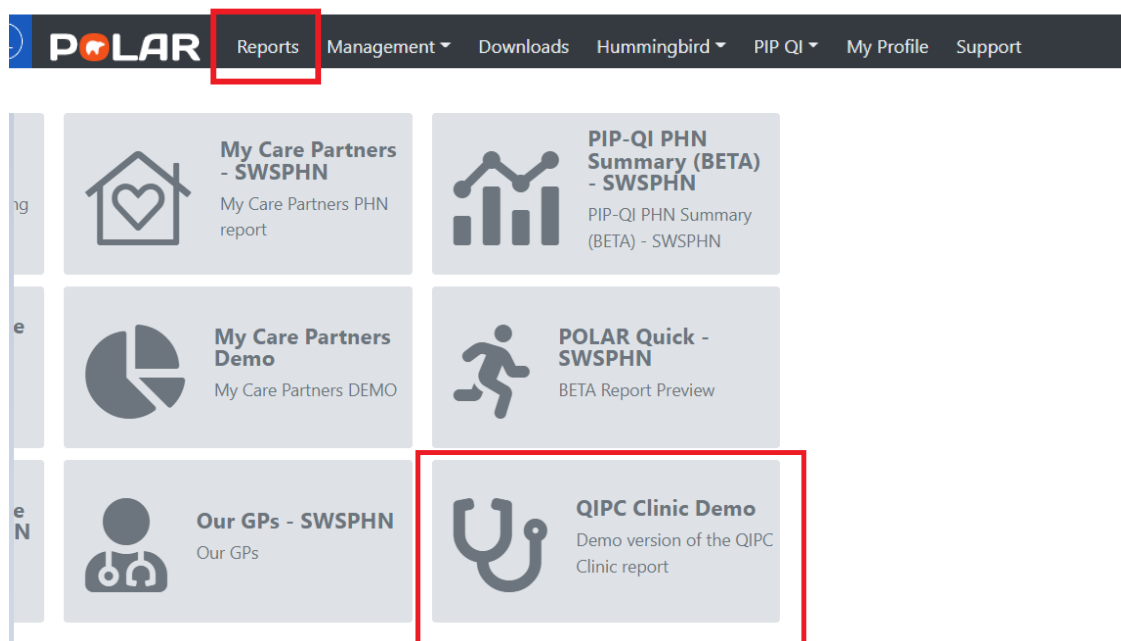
POLAR Reports Management Downloads Hummingbird PIP QI My Profile Support

ng

My Care Partners - SWSPHN
My Care Partners PHN report

PIP-QI PHN Summary (BETA) - SWSPHN
PIP-QI PHN Summary (BETA) - SWSPHN

e

My Care Partners Demo
My Care Partners DEMO

POLAR Quick - SWSPHN
BETA Report Preview

e
N

Our GPs - SWSPHN
Our GPs

QIPC Clinic Demo
Demo version of the QIPC Clinic report